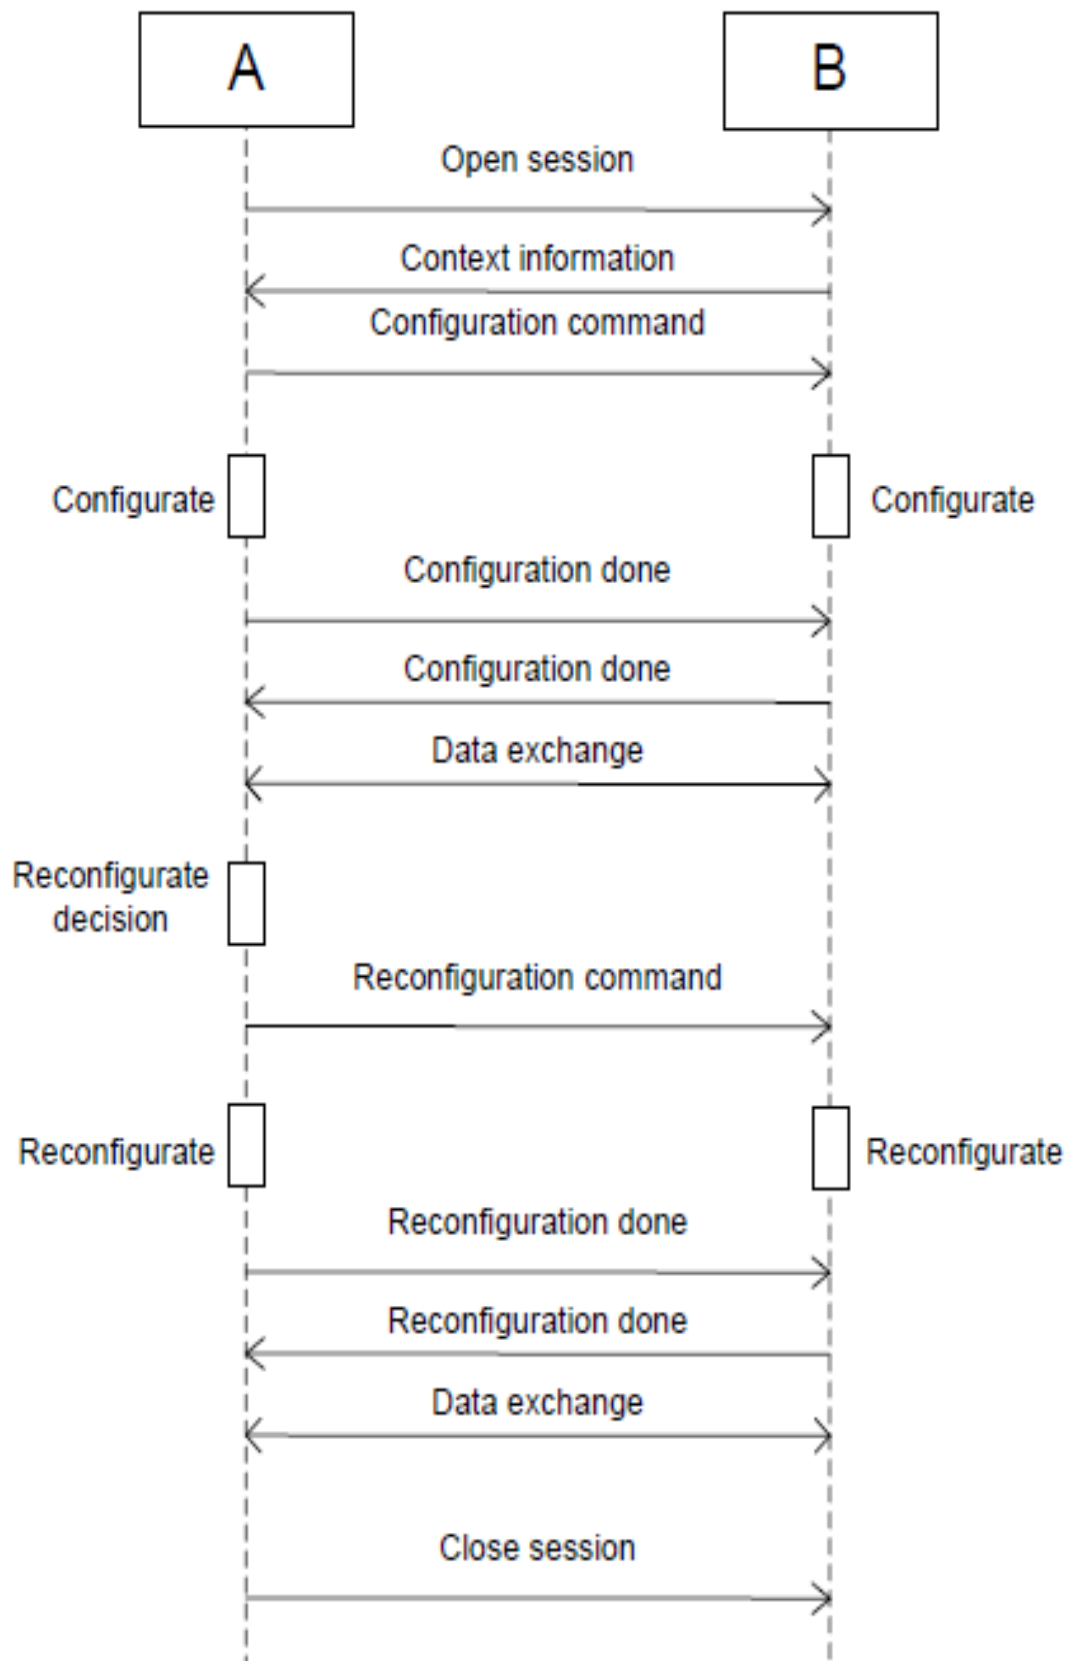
A

B

Open session

Context information

Configuration command

Configurate

Configurate

Configuration done

Configuration done

Data exchange

Reconfigurate decision

Reconfiguration command

Reconfigurate

Reconfigurate

Reconfiguration done

Reconfiguration done

Data exchange

Close session